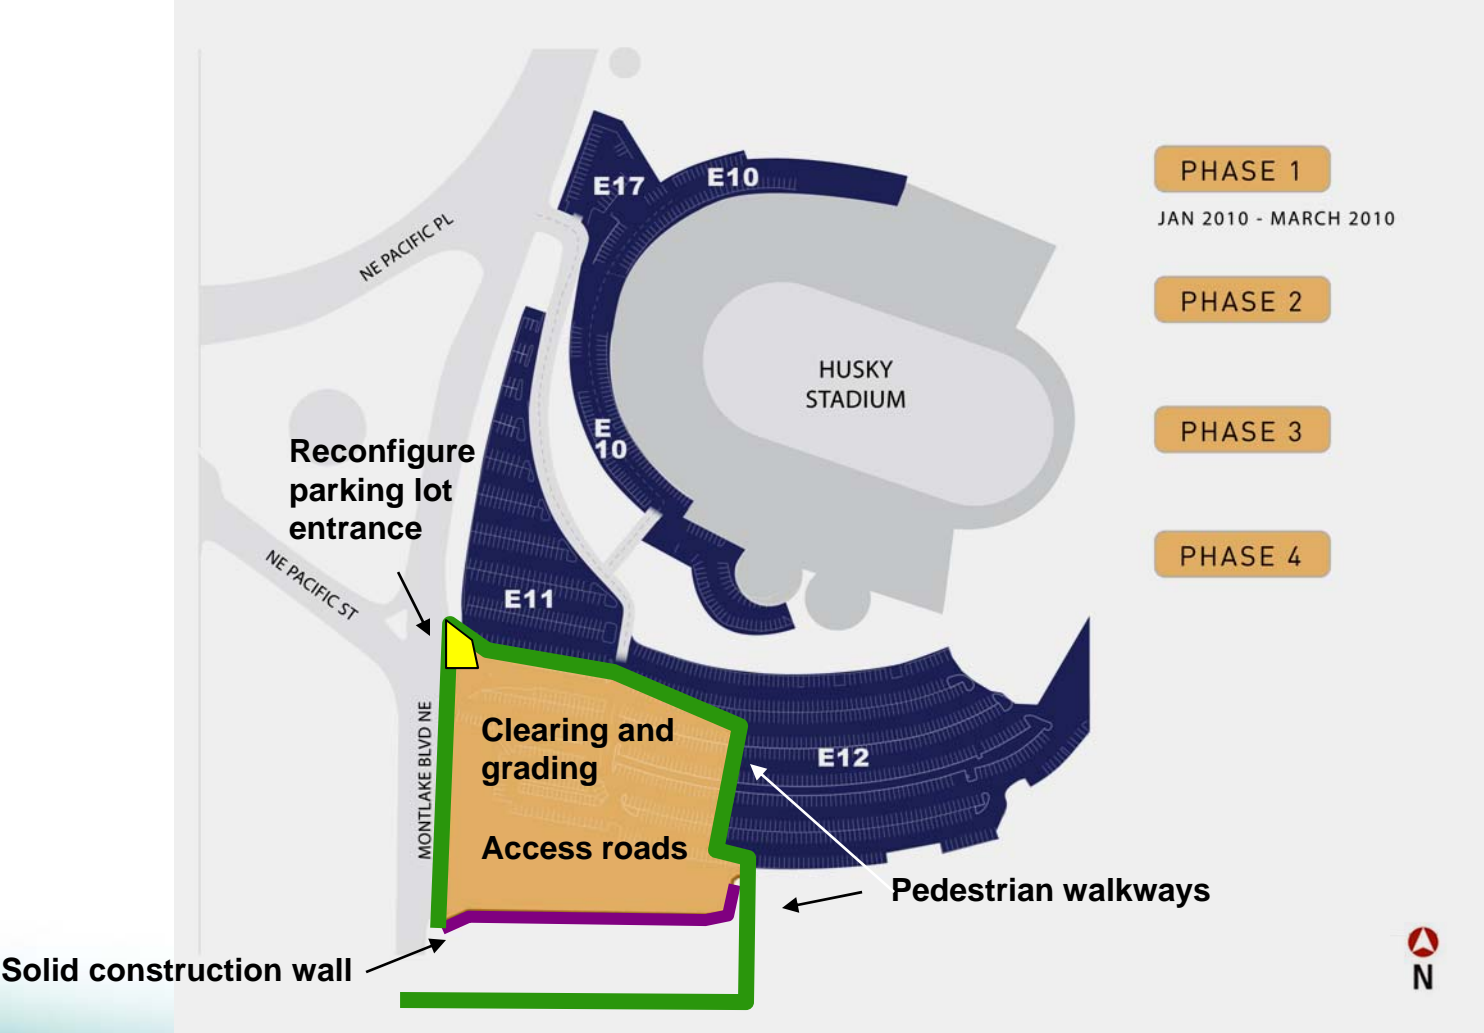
PHASE 1
JAN 2010 - MARCH 2010
PHASE 2
PHASE 3
PHASE 4

E17
E10
NE PACIFIC PL
HUSKY STADIUM
E 10
Reconfigure parking lot entrance
NE PACIFIC ST
E11
MONTLAKE BLVD NE
Clearing and grading
Access roads
E12
Pedestrian walkways
Solid construction wall
N